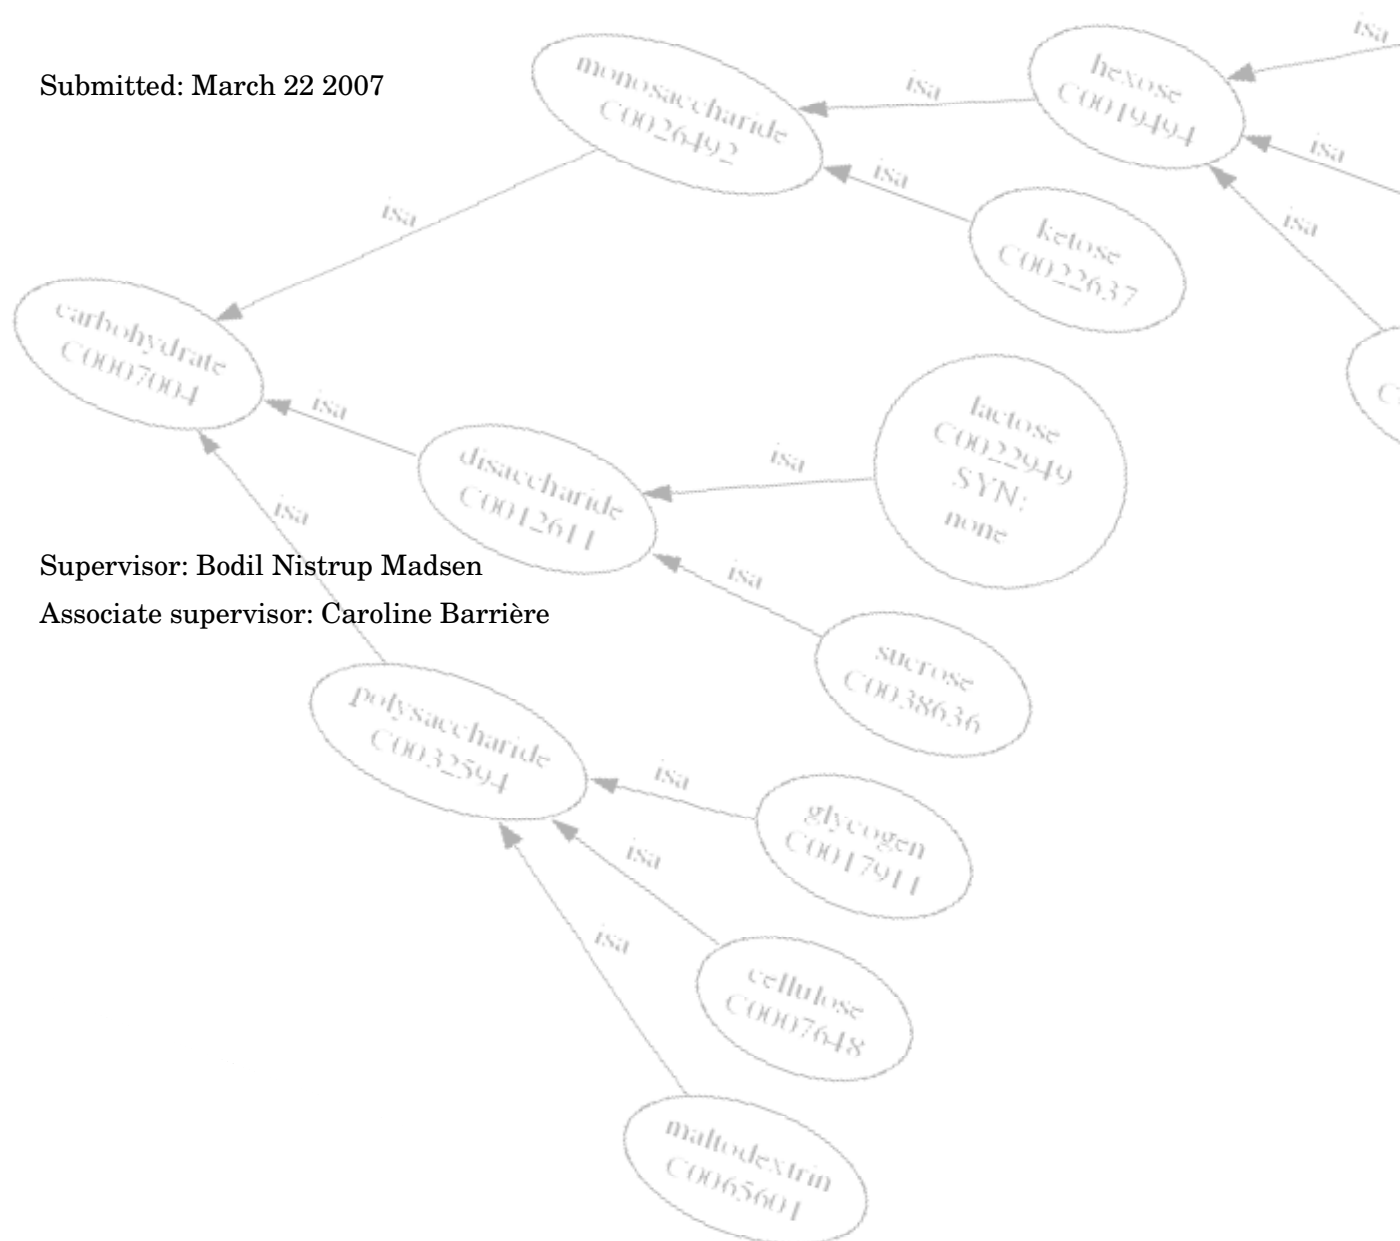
Submitted: March 22 2007

monosaccharide
C0026492

isa

hexose
C0019494

isa

isa

isa

isa

ketose
C0022637

isa

carbohydrate
C0007004

isa

lactose
C0022949
SYN:
none

isa

disaccharide
C0012611

isa

isa

Supervisor: Bodil Nistrup Madsen

Associate supervisor: Caroline Barrière

sucrose
C0038636

polysaccharide
C0032594

isa

glycogen
C0017911

isa

isa

cellulose
C0007648

maltodextrin
C0065601

isa

C